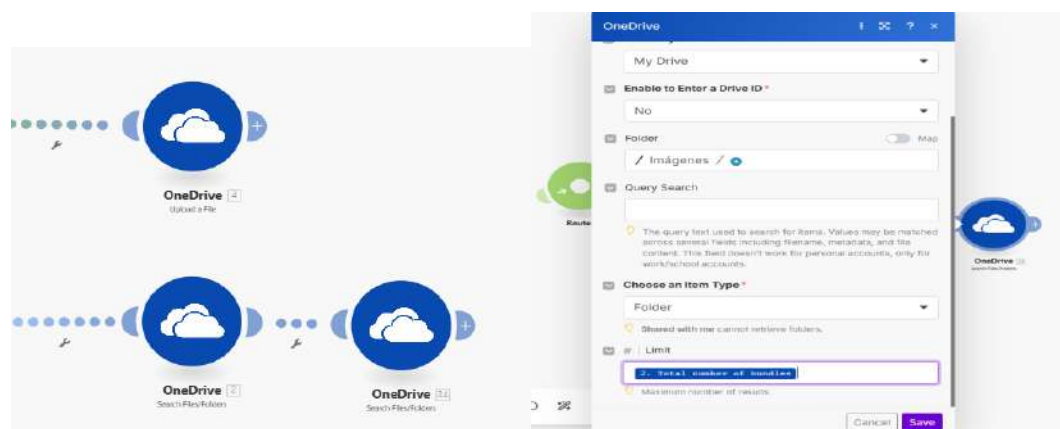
OneDrive 4
Upload a File

OneDrive 2
Search Files/Folders

OneDrive 34
Search Files/Folders

Router

OneDrive
Search Files/Folders

OneDrive

My Drive

Enable to Enter a Drive ID *
No

Folder
Map
/ Imágenes /

Query Search

The query text used to search for items. Values may be matched across several fields including filename, metadata, and file content. This field doesn't work for personal accounts, only for work/school accounts.

Choose an Item Type *
Folder

Shared with me cannot retrieve folders.

Limit
2. Total number of bundles

Maximum number of results.

Cancel
Save